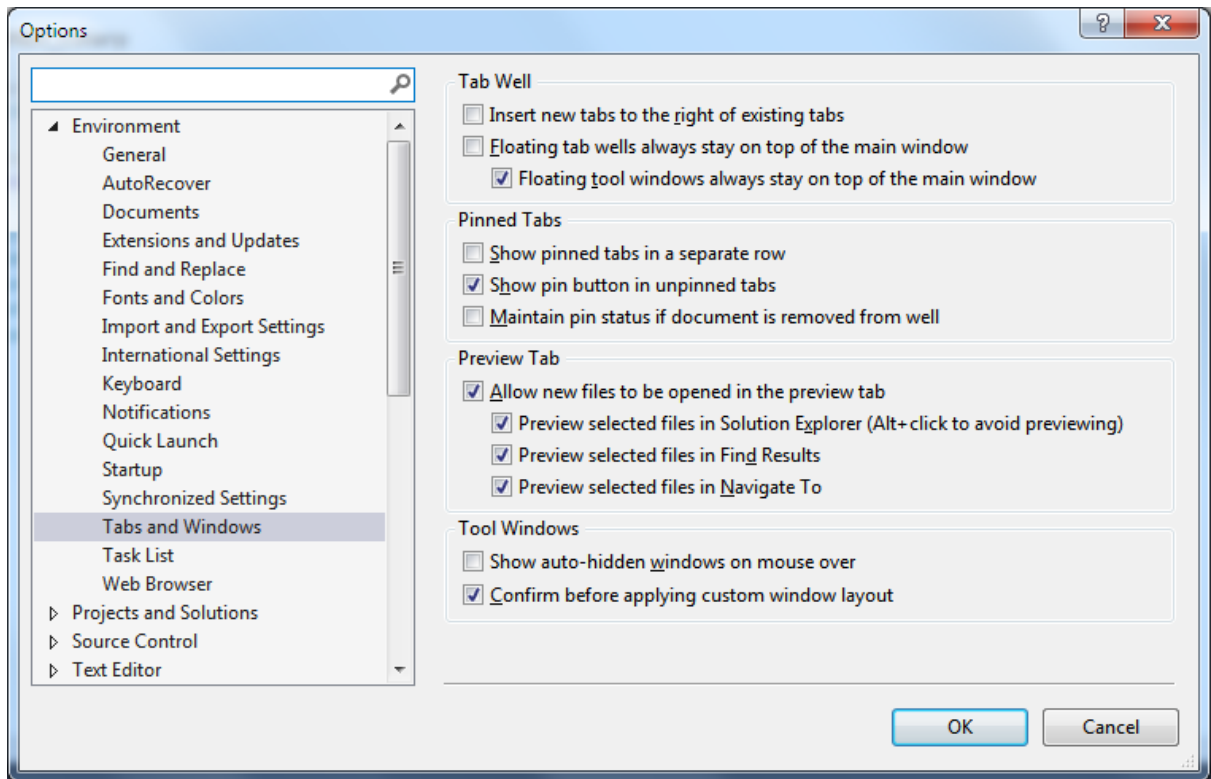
Options

?

X

Environment
General
AutoRecover
Documents
Extensions and Updates
Find and Replace
Fonts and Colors
Import and Export Settings
International Settings
Keyboard
Notifications
Quick Launch
Startup
Synchronized Settings
Tabs and Windows
Task List
Web Browser
Projects and Solutions
Source Control
Text Editor

Tab Well
Insert new tabs to the right of existing tabs
Floating tab wells always stay on top of the main window
Floating tool windows always stay on top of the main window

Pinned Tabs
Show pinned tabs in a separate row
Show pin button in unpinned tabs
Maintain pin status if document is removed from well

Preview Tab
Allow new files to be opened in the preview tab
Preview selected files in Solution Explorer (Alt+click to avoid previewing)
Preview selected files in Find Results
Preview selected files in Navigate To

Tool Windows
Show auto-hidden windows on mouse over
Confirm before applying custom window layout

OK
Cancel